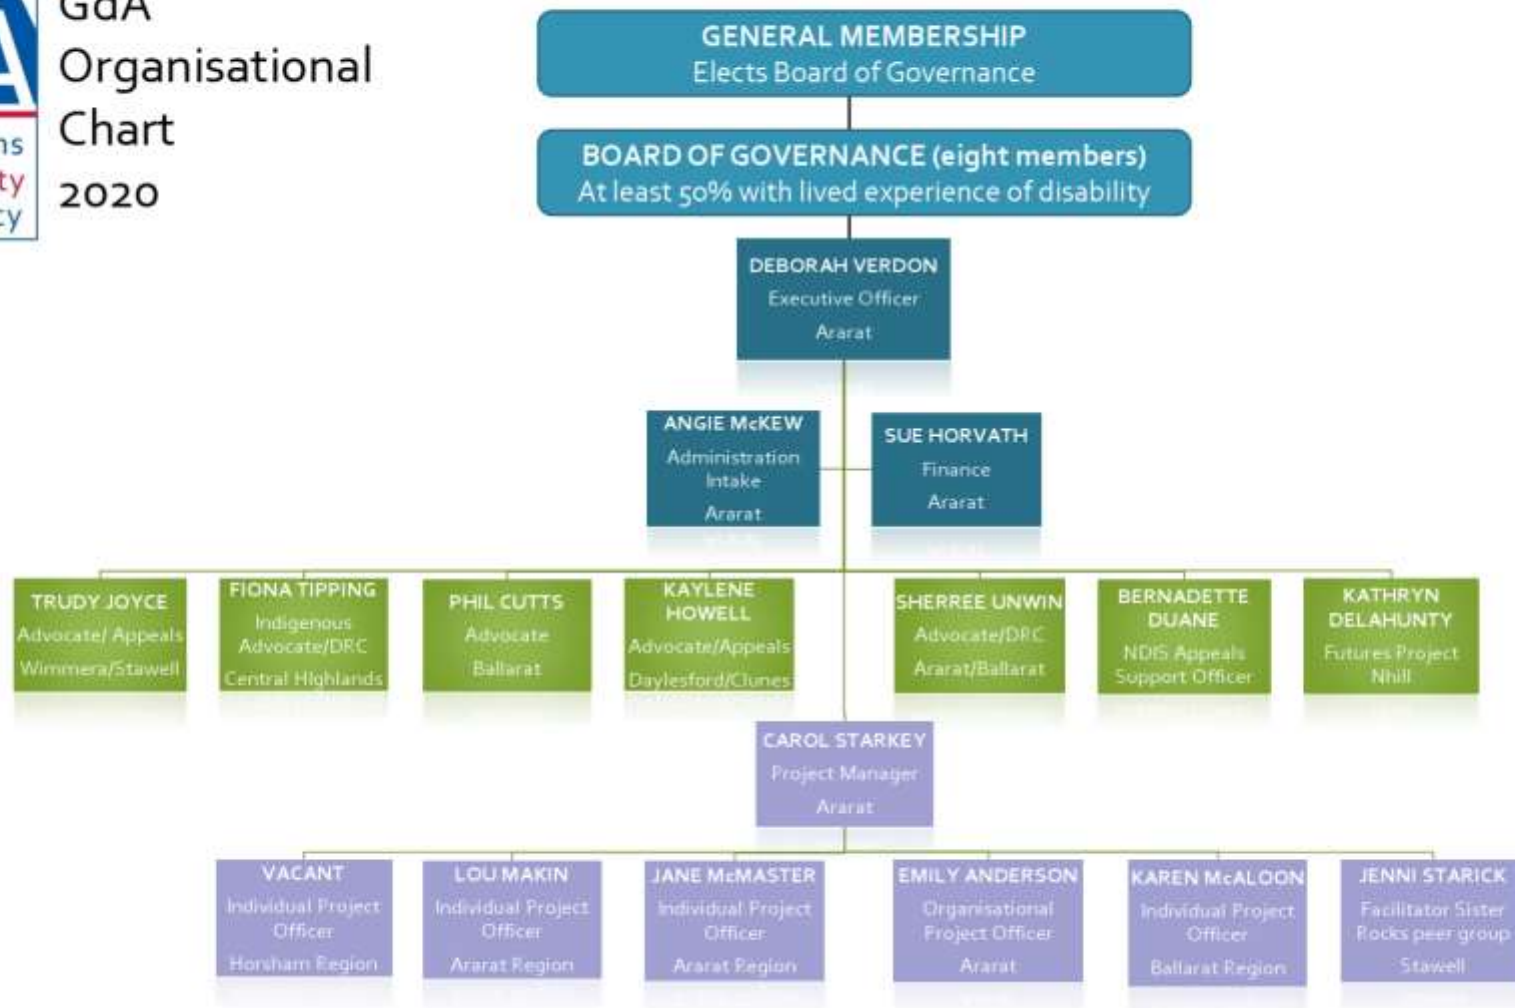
GdA Organisational Chart 2020

ns
ty
cy

GENERAL MEMBERSHIP
Elects Board of Governance

BOARD OF GOVERNANCE (eight members)
At least 50% with lived experience of disability

DEBORAH VERDON
Executive Officer
Ararat

ANGIE McKEW
Administration
Intake
Ararat

SUE HORVATH
Finance
Ararat

TRUDY JOYCE
Advocate/ Appeals
Wimmera/Stawell

FIONA TIPPING
Indigenous Advocate/DRC
Central Highlands

PHIL CUTTS
Advocate
Ballarat

KAYLENE HOWELL
Advocate/Appeals
Daylesford/Clunes

SHERREE UNWIN
Advocate/DRC
Ararat/Ballarat

BERNADETTE DUANE
NDIS Appeals Support Officer

KATHRYN DELAHUNTY
Futures Project
Nhill

CAROL STARKEY
Project Manager
Ararat

VACANT
Individual Project Officer
Horsham Region

LOU MAKIN
Individual Project Officer
Ararat Region

JANE McMASTER
Individual Project Officer
Ararat Region

EMILY ANDERSON
Organisational Project Officer
Ararat

KAREN McALOON
Individual Project Officer
Ballarat Region

JENNI STARICK
Facilitator Sister Rocks peer group
Stawell